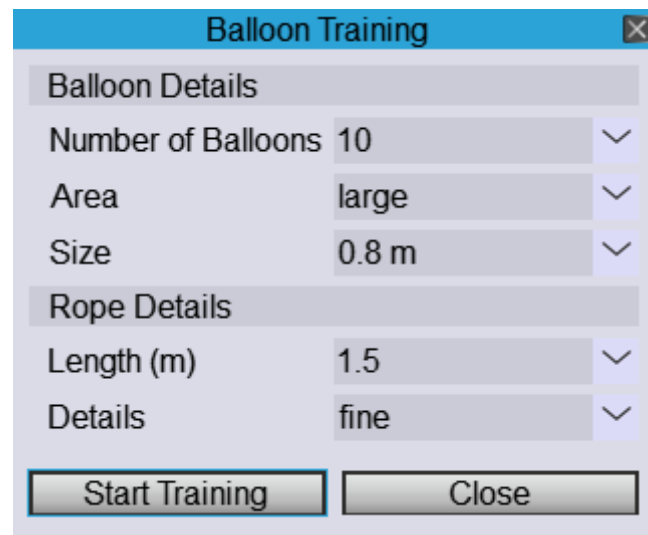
Balloon Training

Balloon Details

| | |
|---|---|
| Number of Balloons | 10 |
| Area | large |
| Size | 0.8 m |

Rope Details

| | |
|---|---|
| Length (m) | 1.5 |
| Details | fine |

Start Training

Close